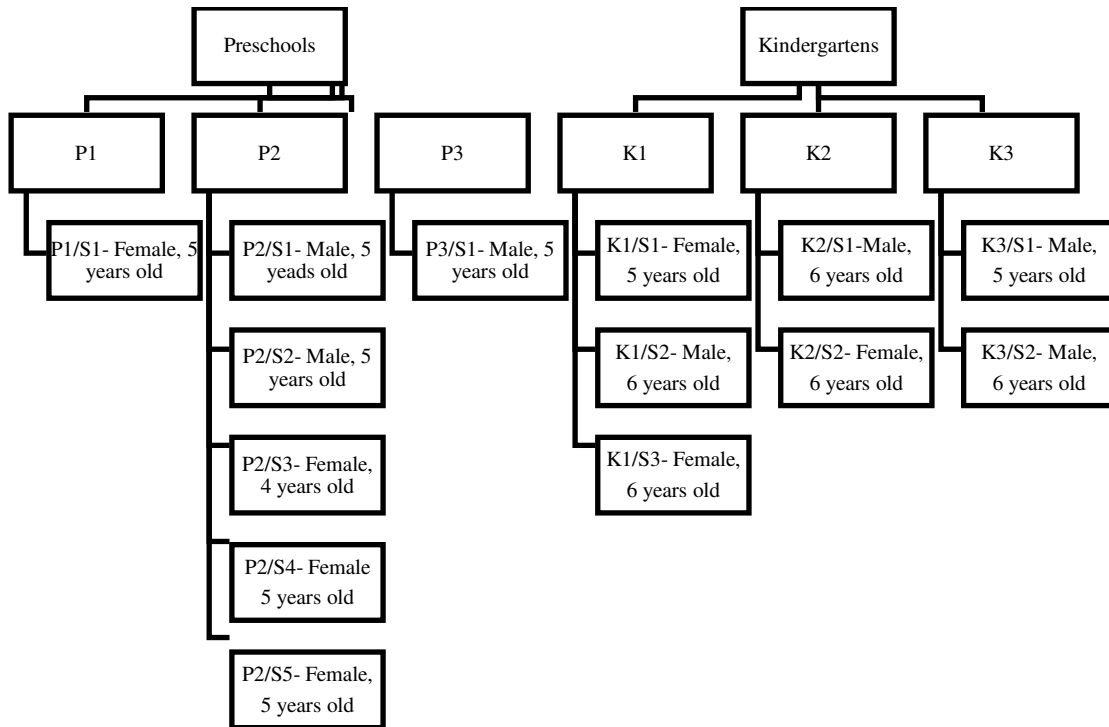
Preschools

Kindergartens

P1

P2

P3

K1

K2

K3

P1/S1- Female, 5 years old

P2/S1- Male, 5 yeads old

P2/S2- Male, 5 years old

P2/S3- Female, 4 years old

P2/S4- Female 5 years old

P2/S5- Female, 5 years old

P3/S1- Male, 5 years old

K1/S1- Female, 5 years old

K1/S2- Male, 6 years old

K1/S3- Female, 6 years old

K2/S1-Male, 6 years old

K2/S2- Female, 6 years old

K3/S1- Male, 5 years old

K3/S2- Male, 6 years old